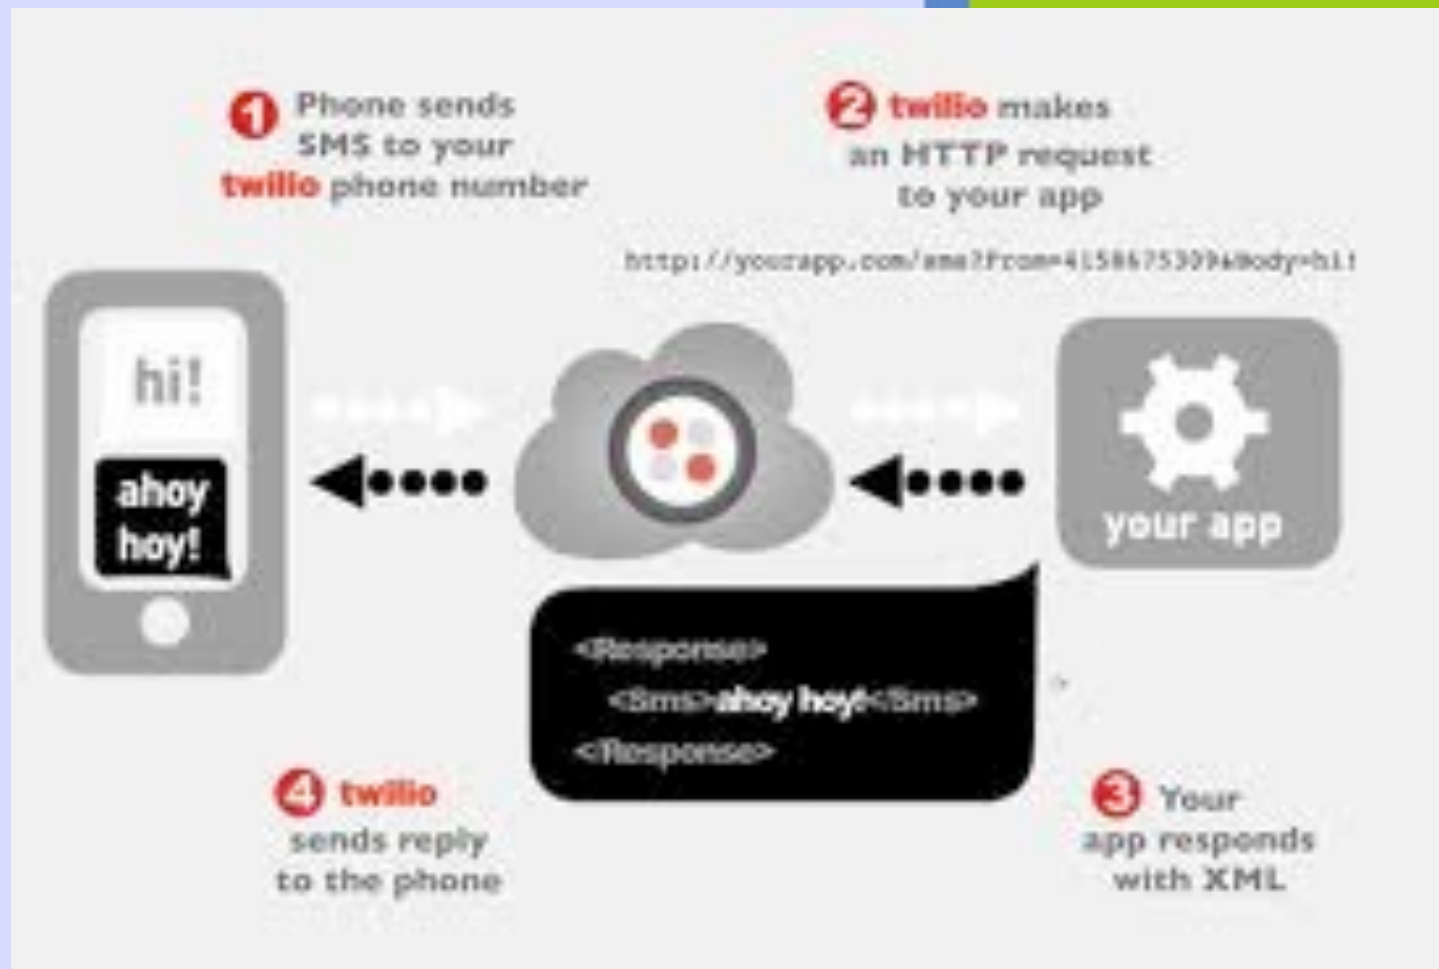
1 Phone sends SMS to your twilio phone number

2 twilio makes an HTTP request to your app

http://yourapp.com/sms?From=4158675309&Body=hi!

hi!

ahoy hoy!

your app

<Response>
<Sms>ahoy hoy!</Sms>
<Response>

4 twilio sends reply to the phone

3 Your app responds with XML